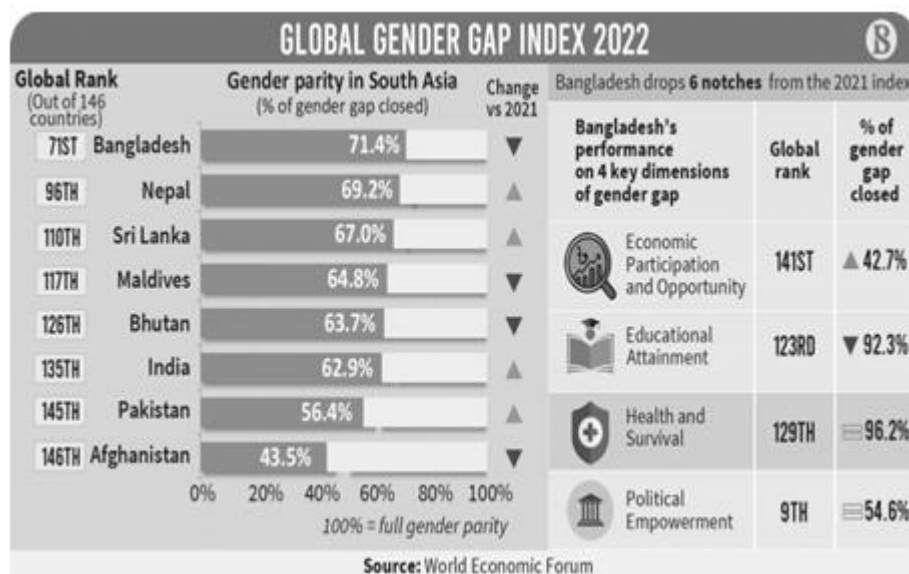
GLOBAL GENDER GAP INDEX 2022

B

Global Rank (Out of 146 countries)

Gender parity in South Asia (% of gender gap closed)

Change vs 2021

| Global Rank | Country | % of gender gap closed | Change vs 2021 |
|---|---|---|---|
| 71ST | Bangladesh | 71.4% | ▼ |
| 96TH | Nepal | 69.2% | ▲ |
| 110TH | Sri Lanka | 67.0% | ▲ |
| 117TH | Maldives | 64.8% | ▼ |
| 126TH | Bhutan | 63.7% | ▼ |
| 135TH | India | 62.9% | ▲ |
| 145TH | Pakistan | 56.4% | ▲ |
| 146TH | Afghanistan | 43.5% | ▼ |

0% 20% 40% 60% 80% 100%

100% = full gender parity

Bangladesh drops 6 notches from the 2021 index

| Bangladesh's performance on 4 key dimensions of gender gap | Global rank | % of gender gap closed |
|---|---|---|
| Economic Participation and Opportunity | 141ST | ▲42.7% |
| Educational Attainment | 123RD | ▼92.3% |
| Health and Survival | 129TH | ═96.2% |
| Political Empowerment | 9TH | ═54.6% |

Source: World Economic Forum